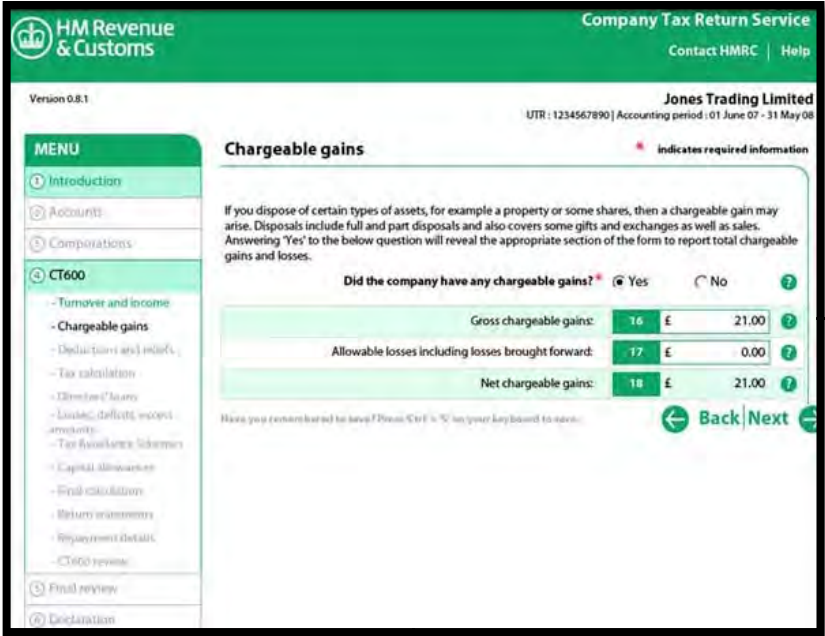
HM Revenue & Customs

Company Tax Return Service

Contact HMRC | Help

Version 0.8.1

Jones Trading Limited

UTR : 1234567890 | Accounting period : 01 June 07 - 31 May 08

MENU

① Introduction

② Accounts

③ Computations

④ CT600

- Turnover and income

- Chargeable gains

- Deductions and reliefs

- Tax calculation

- Directors' loans

- Losses, deficits, excess amounts

- Tax Avoidance Schemes

- Capital allowances

- Final calculation

- Return statements

- Repayment details

- CT600 review

⑤ Final review

⑥ Declaration

Chargeable gains

* indicates required information

If you dispose of certain types of assets, for example a property or some shares, then a chargeable gain may arise. Disposals include full and part disposals and also covers some gifts and exchanges as well as sales. Answering 'Yes' to the below question will reveal the appropriate section of the form to report total chargeable gains and losses.

Did the company have any chargeable gains?* Yes No

| | | | |
|---|---|---|---|
| Gross chargeable gains: | 16 | £ | 21.00 |
| Allowable losses including losses brought forward: | 17 | £ | 0.00 |
| Net chargeable gains: | 18 | £ | 21.00 |

Have you remembered to save? Press 'Ctrl' + 'S' on your keyboard to save.

Back Next